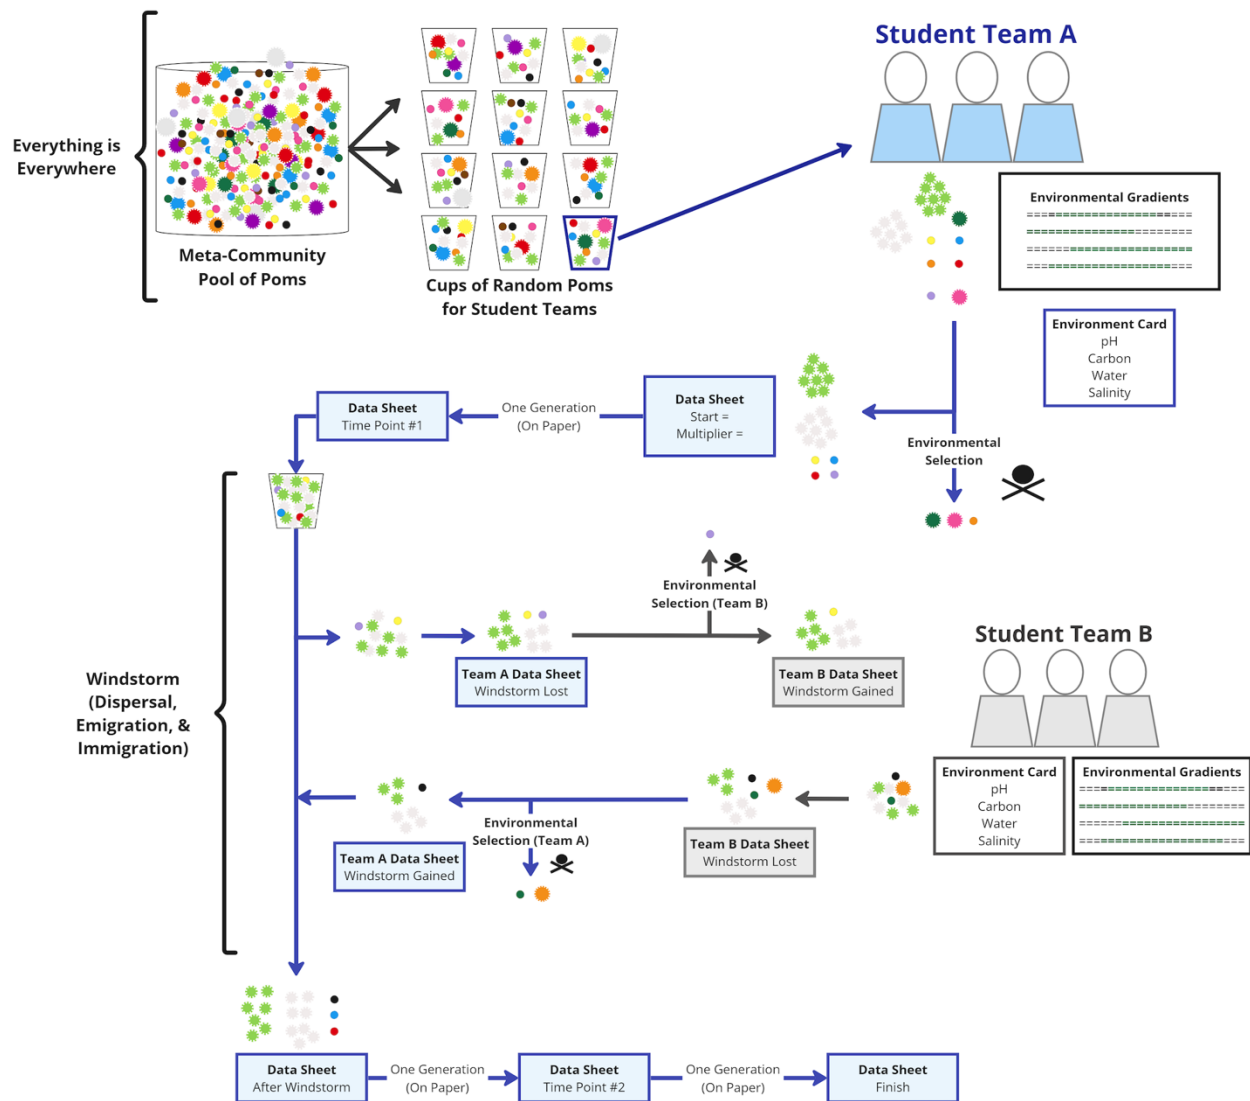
Everything is Everywhere

Meta-Community Pool of Poms

Cups of Random Poms for Student Teams

Student Team A

Environmental Gradients

Environment Card
pH
Carbon
Water
Salinity

Data Sheet
Time Point #1

One Generation
(On Paper)

Data Sheet
Start =
Multiplier =

Environmental Selection

Windstorm (Dispersal, Emigration, & Immigration)

Environmental Selection (Team B)

Team A Data Sheet
Windstorm Lost

Team B Data Sheet
Windstorm Gained

Student Team B

Environment Card
pH
Carbon
Water
Salinity

Environmental Gradients

Environmental Selection (Team A)

Team A Data Sheet
Windstorm Gained

Team B Data Sheet
Windstorm Lost

Data Sheet
After Windstorm

One Generation
(On Paper)

Data Sheet
Time Point #2

One Generation
(On Paper)

Data Sheet
Finish